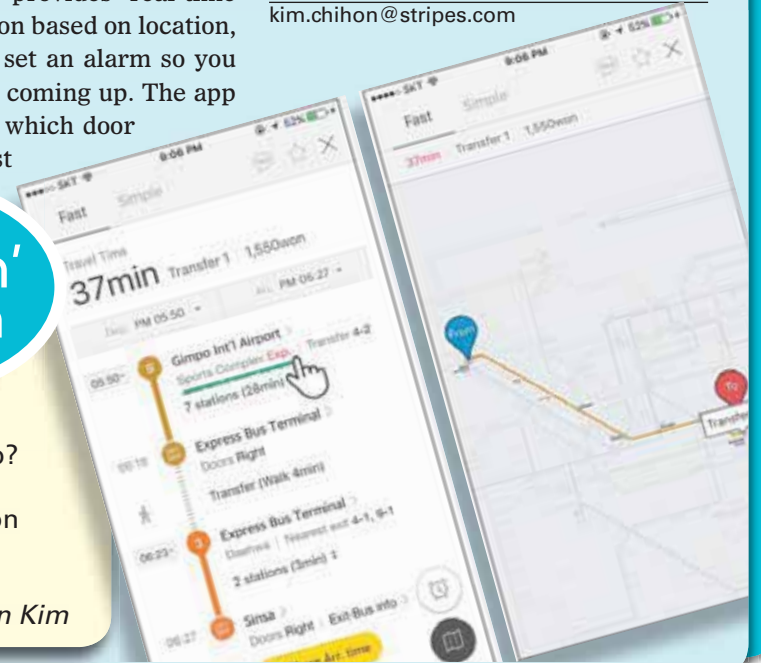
provides real-time
on based on location,
set an alarm so you
coming up. The app
which door
st

kim.chihon@stripes.com

n'
n

o?

on

n Kim

SKT 9:06 PM 53%
Fast Simple
Travel Time
37min Transfer 1 1,550won
Dep. PM 05:50 Arr. PM 06:27
05:50 Gimpo Int'l Airport
Sports Complex Exp. Transfer 4-2
7 stations (28min)
06:18 Express Bus Terminal
Doors Right
Transfer (Walk 4min)
06:23 Express Bus Terminal
Doors Nearest exit 4-1, 9-1
2 stations (3min)
06:27 Sinsa
Doors Right Exit Bus info
Arr. time

SKT 9:06 PM 53%
Fast Simple
37min Transfer 1 1,550won
From
To
Transfer